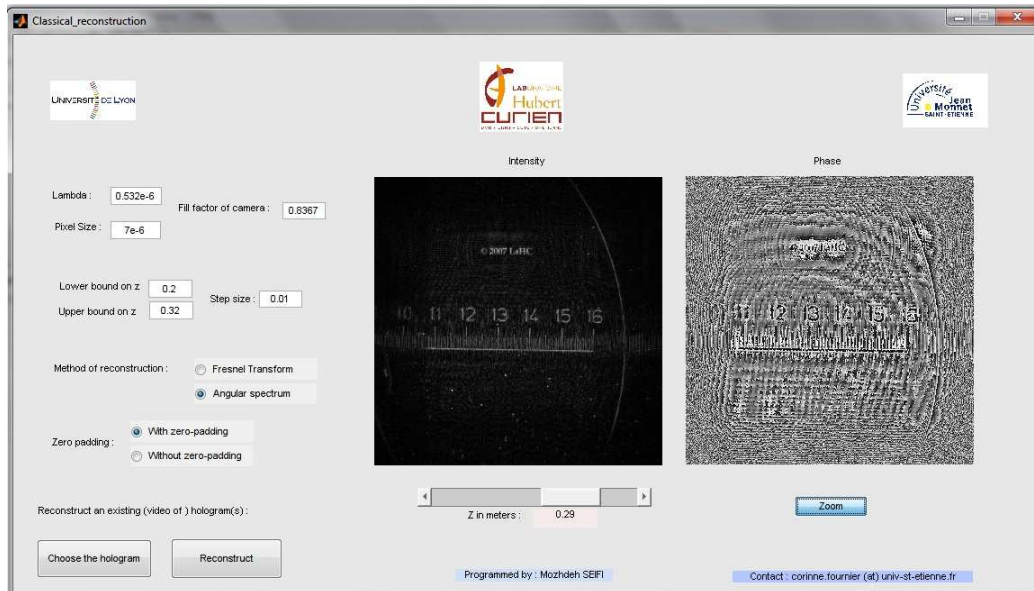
Classical_reconstruction

UNIVERSITÉ DE LYON

LABORATOIRE Hubert CURIEN

Université Jean Monnet SAINT-ETIENNE

Intensity

Phase

Lambda : 0.532e-6

Fill factor of camera : 0.8367

Pixel Size : 7e-6

Lower bound on z 0.2

Step size : 0.01

Upper bound on z 0.32

Method of reconstruction : Fresnel Transform

Angular spectrum

Zero padding : With zero-padding

Without zero-padding

© 2007 LaHC

10 11 12 13 14 15 16

11 12 13 14 15

Reconstruct an existing (video of ) hologram(s) :

Z in meters : 0.29

Zoom

Choose the hologram

Reconstruct

Programmed by : Mozhdeh SEIFI

Contact : corinne.fournier (at) univ-st-etienne.fr